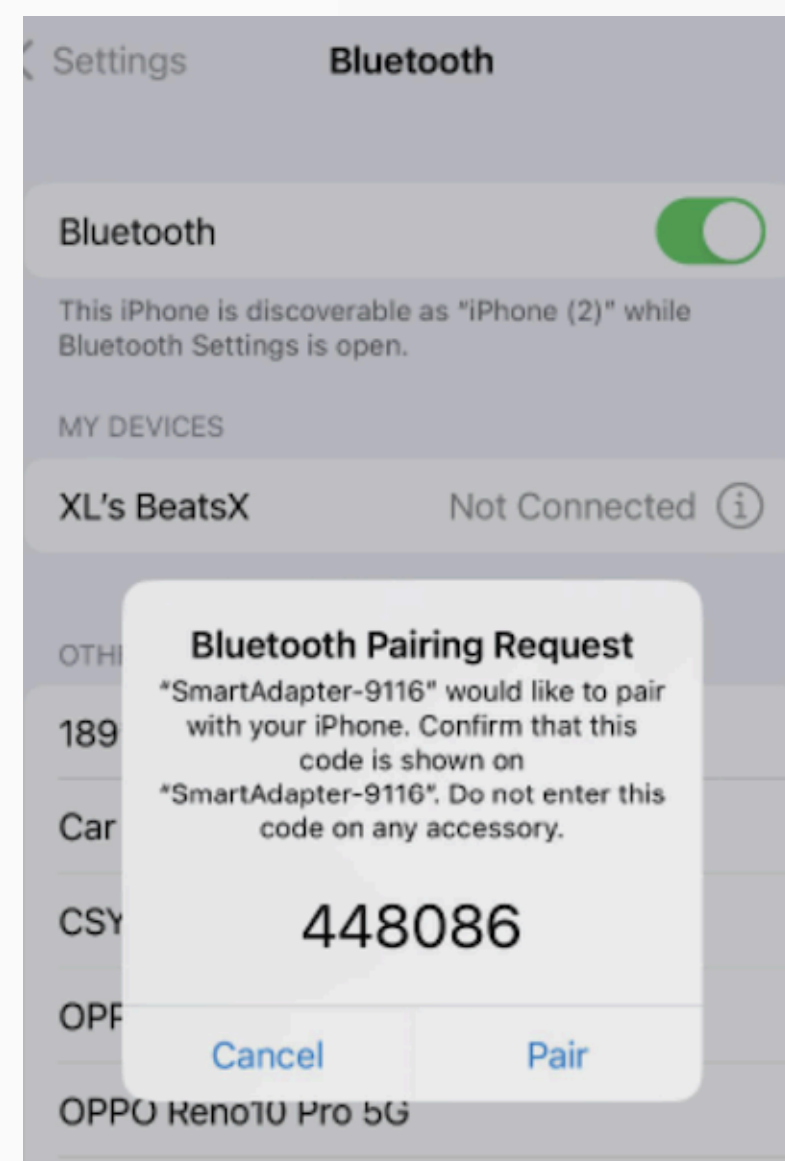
Settings

Bluetooth

Bluetooth

This iPhone is discoverable as "iPhone (2)" while Bluetooth Settings is open.

MY DEVICES

XL's BeatsX

Not Connected

OTH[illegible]

189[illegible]

Car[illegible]

CSY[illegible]

OPP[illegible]

OPPO Reno10 Pro 5G

Bluetooth Pairing Request

"SmartAdapter-9116" would like to pair with your iPhone. Confirm that this code is shown on "SmartAdapter-9116". Do not enter this code on any accessory.

448086

Cancel

Pair